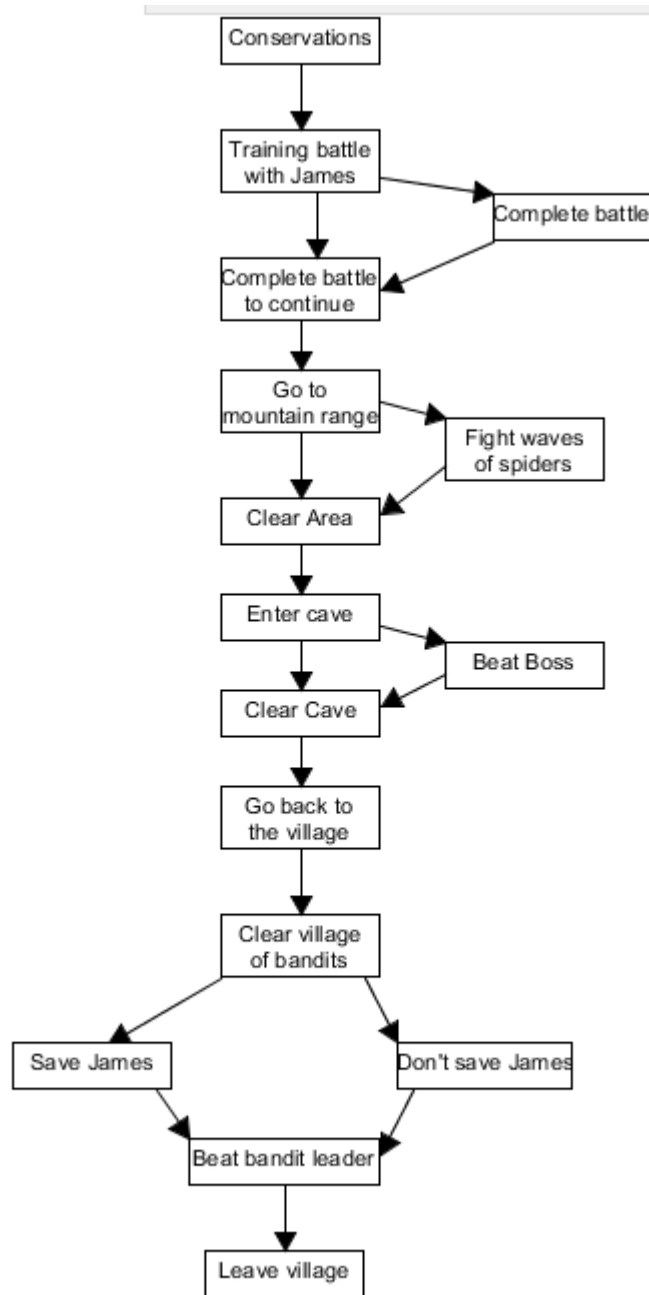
Conservations

Training battle with James

Complete battle

Complete battle to continue

Go to mountain range

Fight waves of spiders

Clear Area

Enter cave

Beat Boss

Clear Cave

Go back to the village

Clear village of bandits

Save James

Don't save James

Beat bandit leader

Leave village